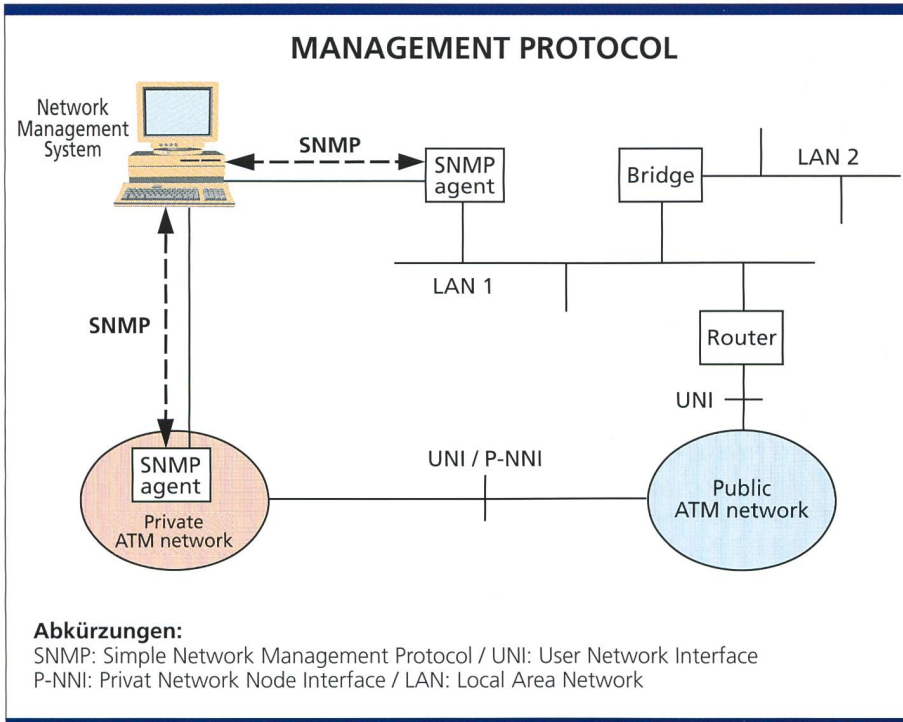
MANAGEMENT PROTOCOL

Network Management System

SNMP

SNMP agent

Bridge

LAN 2

LAN 1

SNMP

Router

UNI

SNMP agent

Private ATM network

UNI / P-NNI

Public ATM network

Abkürzungen:
SNMP: Simple Network Management Protocol / UNI: User Network Interface
P-NNI: Privat Network Node Interface / LAN: Local Area Network